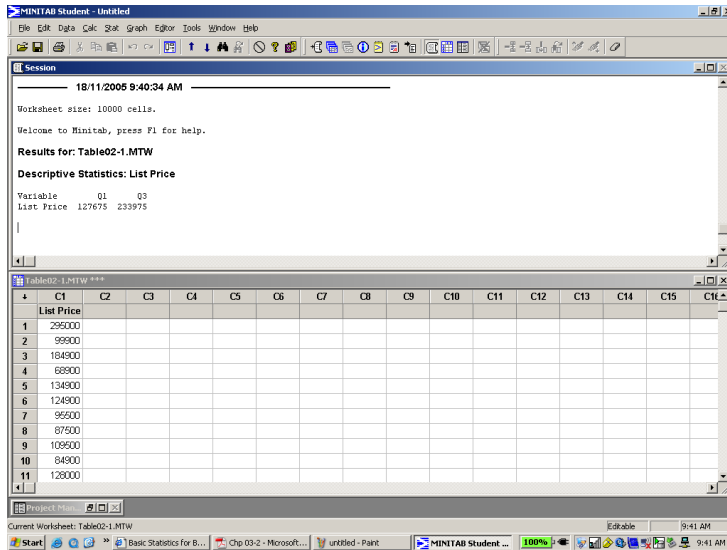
MINITAB Student - Untitled

File Edit Data Calc Stat Graph Editor Tools Window Help

Session

18/11/2005 9:40:34 AM

Worksheet size: 10000 cells.

Welcome to Minitab, press F1 for help.

Results for: Table02-1.MTW

Descriptive Statistics: List Price

Variable Q1 Q3
List Price 127675 233975

Table02-1.MTW ***

| ↓ | C1 | C2 | C3 | C4 | C5 | C6 | C7 | C8 | C9 | C10 | C11 | C12 | C13 | C14 | C15 | C16 |
|---|---|---|---|---|---|---|---|---|---|---|---|---|---|---|---|---|
| | List Price | | | | | | | | | | | | | | | |
| 1 | 295000 | | | | | | | | | | | | | | | |
| 2 | 99900 | | | | | | | | | | | | | | | |
| 3 | 184900 | | | | | | | | | | | | | | | |
| 4 | 68900 | | | | | | | | | | | | | | | |
| 5 | 134900 | | | | | | | | | | | | | | | |
| 6 | 124900 | | | | | | | | | | | | | | | |
| 7 | 95500 | | | | | | | | | | | | | | | |
| 8 | 87500 | | | | | | | | | | | | | | | |
| 9 | 109500 | | | | | | | | | | | | | | | |
| 10 | 84900 | | | | | | | | | | | | | | | |
| 11 | 128000 | | | | | | | | | | | | | | | |

Project Man...

Current Worksheet: Table02-1.MTW Editable 9:41 AM

Start Basic Statistics for B... Chp 03-2 - Microsoft... untitled - Paint MINITAB Student ... 100% 9:41 AM